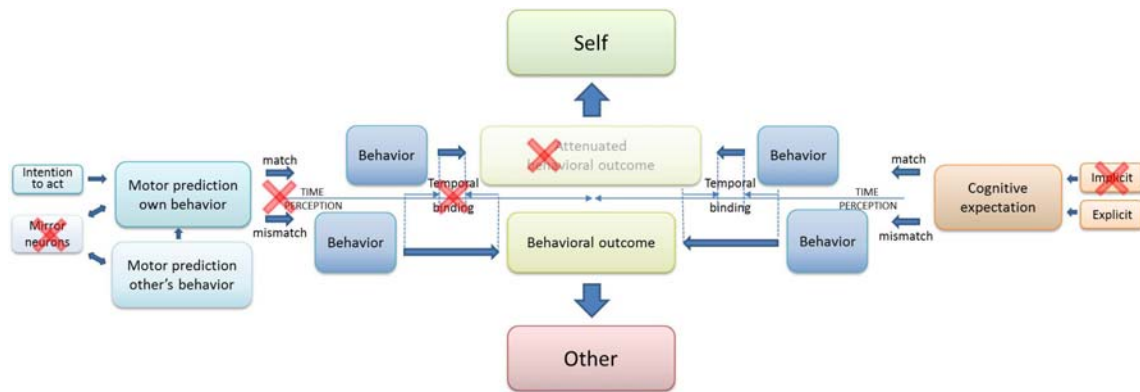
Self

Intention to act

Mirror neurons

Motor prediction own behavior

Motor prediction other's behavior

match

TIME PERCEPTION

mismatch

Behavior

Behavior

Temporal binding

Attenuated behavioral outcome

Behavioral outcome

Temporal binding

Behavior

Behavior

match

TIME PERCEPTION

mismatch

Cognitive expectation

Implicit

Explicit

Other